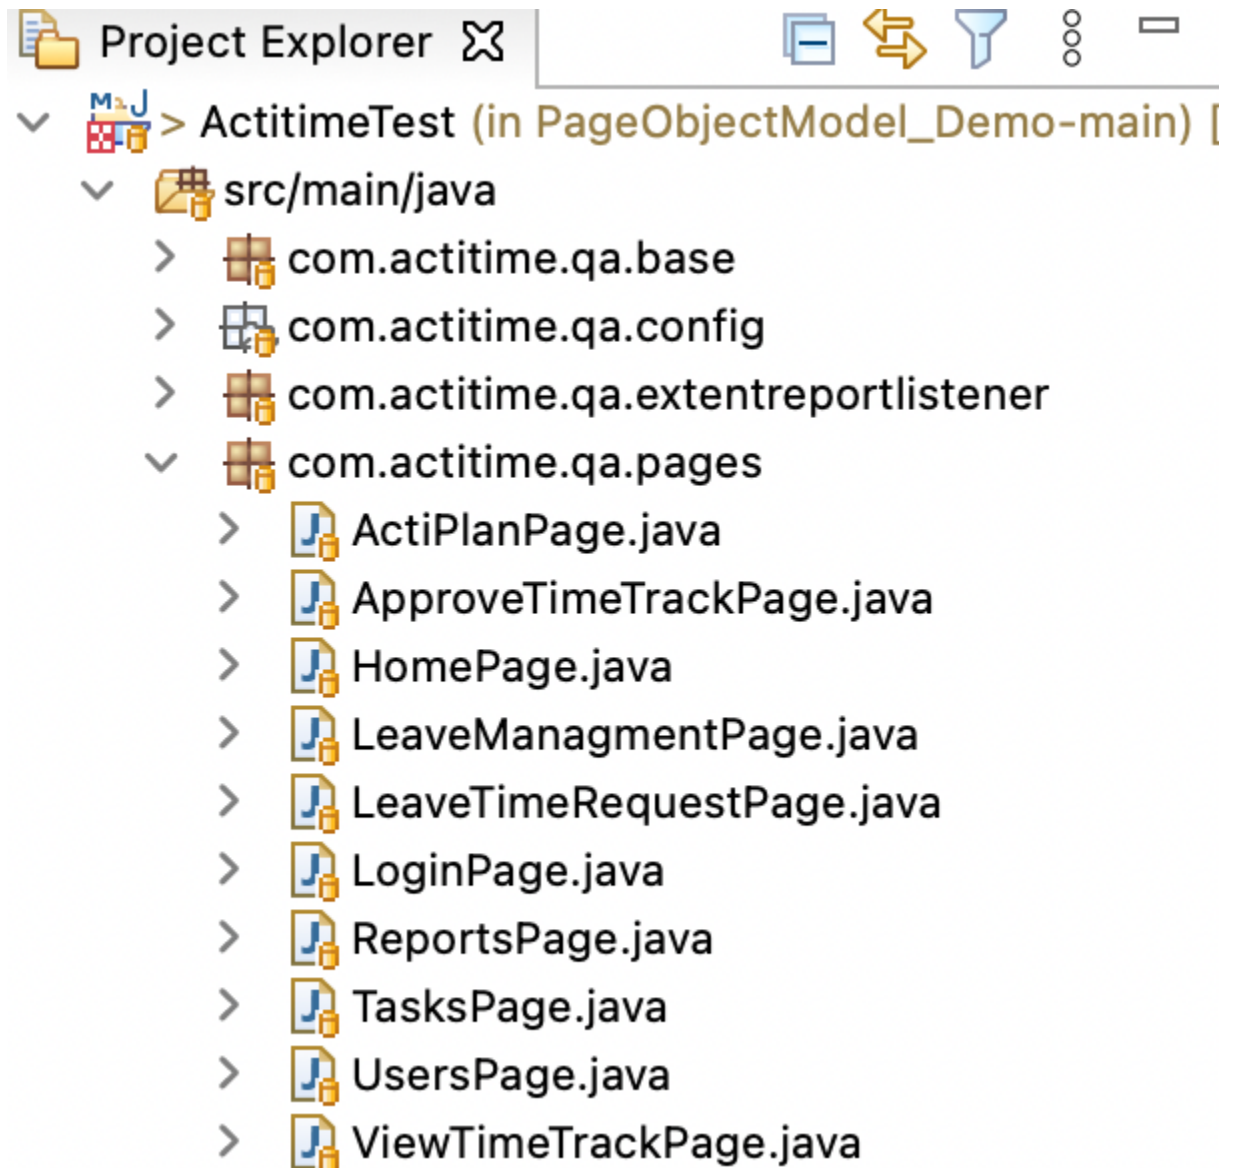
Project Explorer

> ActitimeTest (in PageObjectModel_Demo-main) [

src/main/java

com.actitime.qa.base

com.actitime.qa.config

com.actitime.qa.extentreportlistener

com.actitime.qa.pages

ActiPlanPage.java

ApproveTimeTrackPage.java

HomePage.java

LeaveManagmentPage.java

LeaveTimeRequestPage.java

LoginPage.java

ReportsPage.java

TasksPage.java

UsersPage.java

ViewTimeTrackPage.java